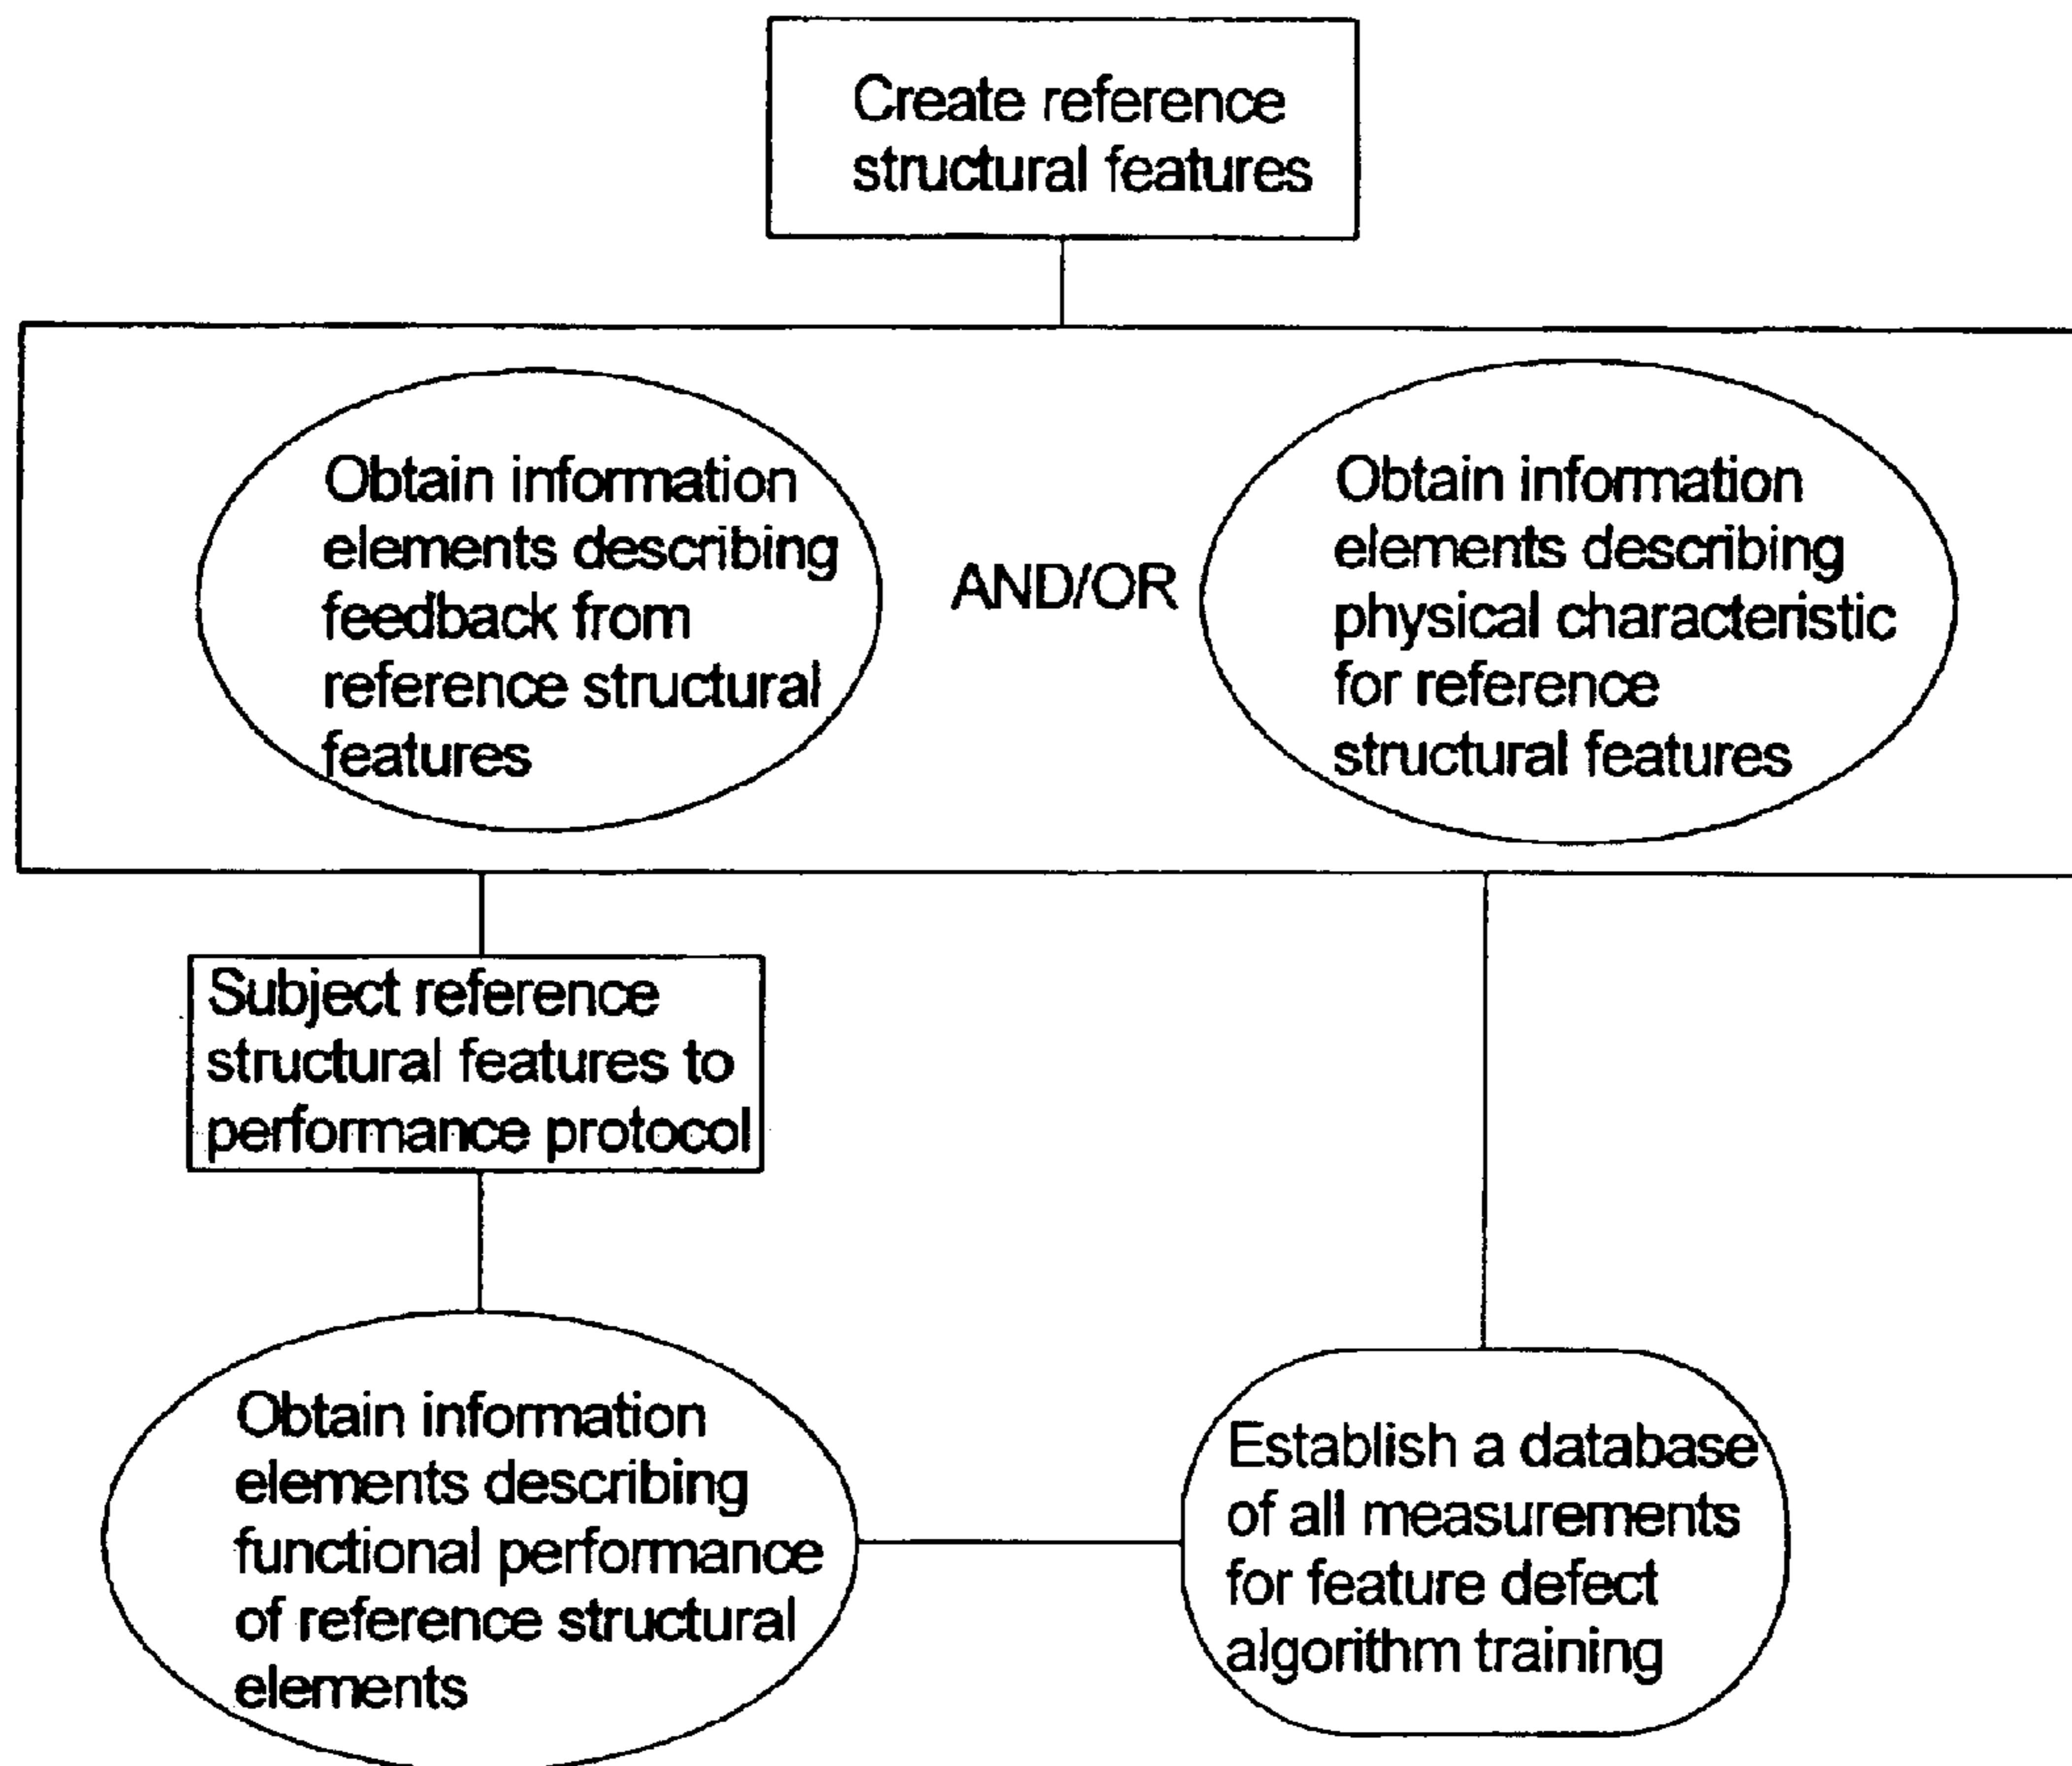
Create reference structural features

Obtain information elements describing feedback from reference structural features

AND/OR

Obtain information elements describing physical characteristic for reference structural features

Subject reference structural features to performance protocol

Obtain information elements describing functional performance of reference structural elements

Establish a database of all measurements for feature defect algorithm training